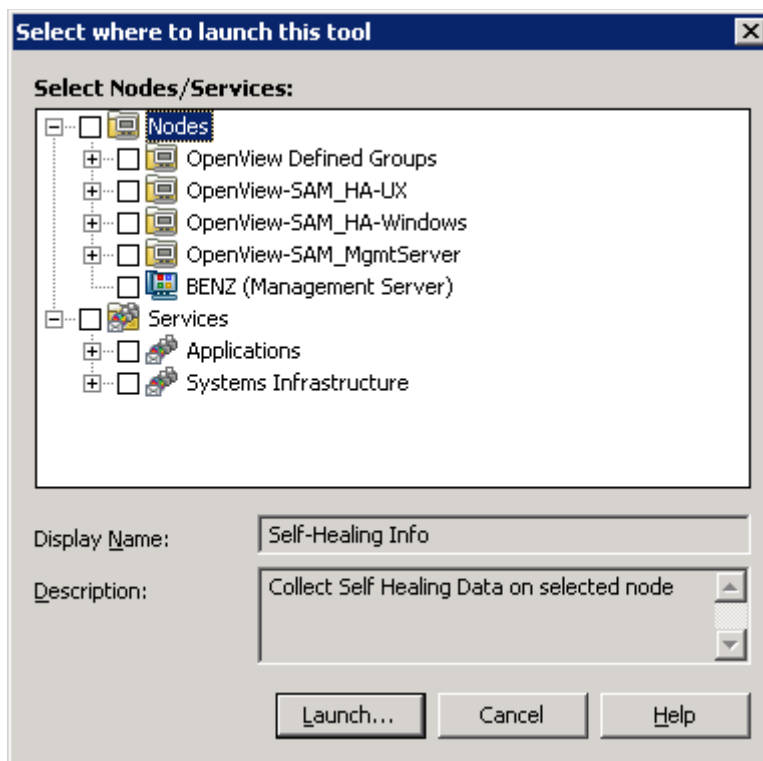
Select where to launch this tool

Select Nodes/Services:

Nodes
OpenView Defined Groups
OpenView-SAM_HA-UX
OpenView-SAM_HA-Windows
OpenView-SAM_MgmtServer
BENZ (Management Server)
Services
Applications
Systems Infrastructure

Display Name: Self-Healing Info

Description: Collect Self Healing Data on selected node

Launch... Cancel Help